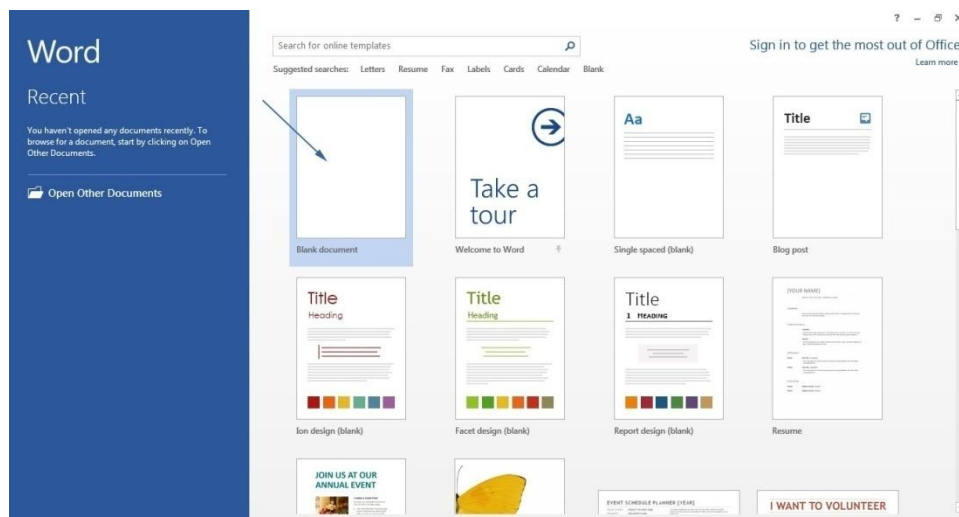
Word

Recent

You haven't opened any documents recently. To browse for a document, start by clicking on Open Other Documents.

Open Other Documents

? – ⧉ ×

Search for online templates

Suggested searches: Letters Resume Fax Labels Cards Calendar Blank

Sign in to get the most out of Office
Learn more

Blank document

Take a tour
Welcome to Word

Aa
Single spaced (blank)

Title
Blog post

Title
Heading
Ion design (blank)

Title
Heading
Facet design (blank)

Title
1 HEADING
Report design (blank)

[YOUR NAME]
Resume

JOIN US AT OUR ANNUAL EVENT

EVENT SCHEDULE PLANNER [YEAR]

I WANT TO VOLUNTEER